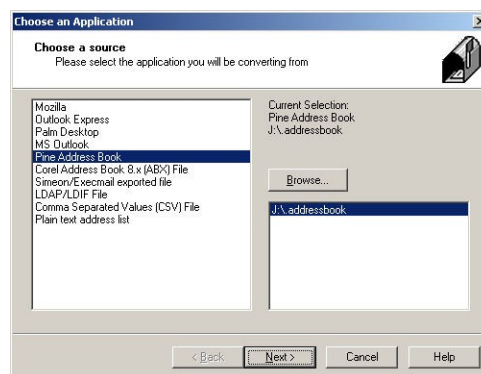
Choose an Application

Choose a source
Please select the application you will be converting from

Mozilla
Outlook Express
Palm Desktop
MS Outlook
Pine Address Book
Corel Address Book 8.x (ABX) File
Simeon/Execmail exported file
LDAP/LDIF File
Comma Separated Values (CSV) File
Plain text address list

Current Selection:
Pine Address Book
J:\.addressbook

Browse...

J:\.addressbook

< Back
Next >
Cancel
Help